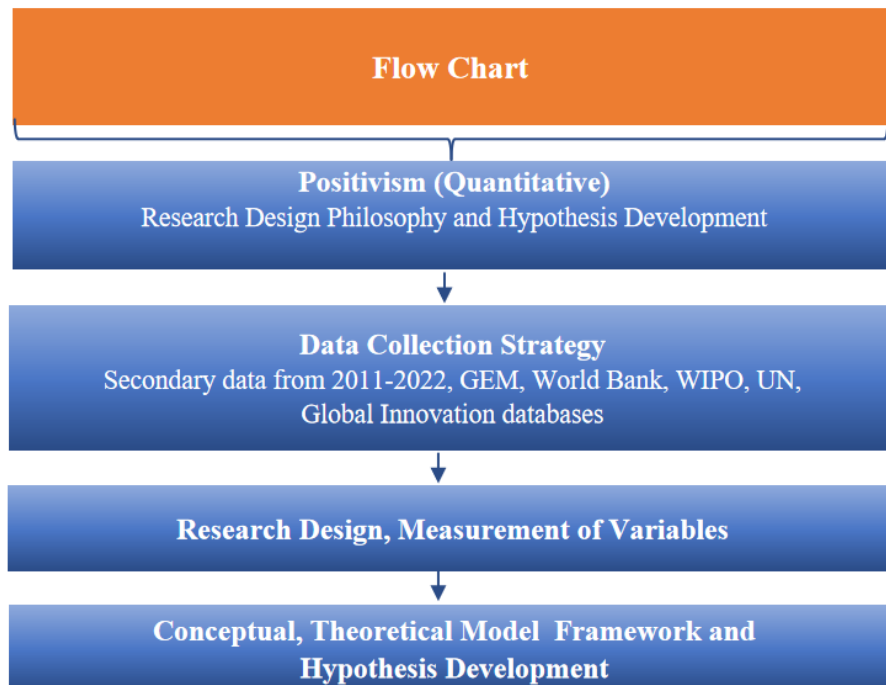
Flow Chart

Positivism (Quantitative)
Research Design Philosophy and Hypothesis Development

Data Collection Strategy
Secondary data from 2011-2022, GEM, World Bank, WIPO, UN, Global Innovation databases

Research Design, Measurement of Variables

Conceptual, Theoretical Model Framework and Hypothesis Development